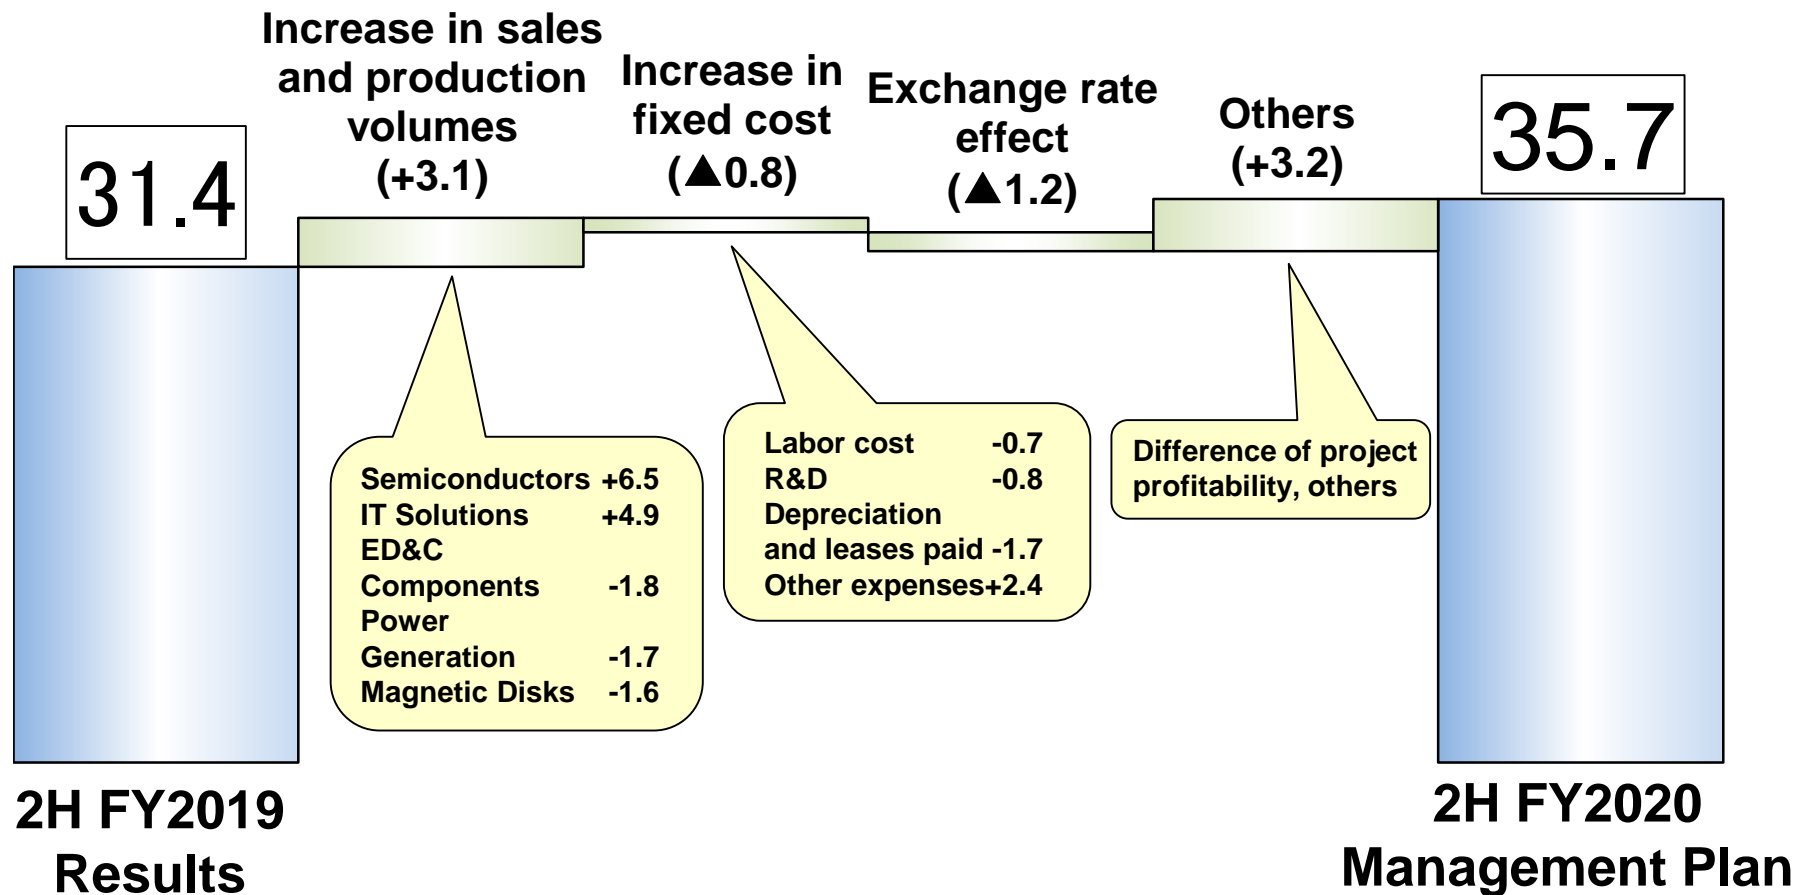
31.4

Increase in sales and production volumes (+3.1)

Increase in fixed cost (▲0.8)

Exchange rate effect (▲1.2)

Others (+3.2)

35.7

Semiconductors +6.5
IT Solutions +4.9
ED&C Components -1.8
Power Generation -1.7
Magnetic Disks -1.6

Labor cost -0.7
R&D -0.8
Depreciation and leases paid -1.7
Other expenses+2.4

Difference of project profitability, others

2H FY2019 Results

2H FY2020 Management Plan